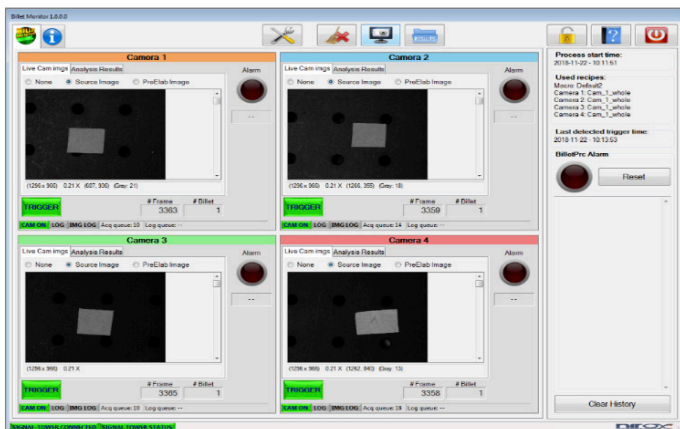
Billet Monitor 1.0.0.0

Camera 1
Live Cam imgs | Analysis Results
None | Source Image | PreElab Image
Alarm
--
(1296 x 966) 0.21 X (607, 930) (Grey: 21)
TRIGGER
# Frame 3383
# Billet 1
CAM ON | LOG | IMG LOG | Acq queue: 18 | Log queue: --

Camera 2
Live Cam imgs | Analysis Results
None | Source Image | PreElab Image
Alarm
--
(1296 x 966) 0.21 X (1266, 355) (Grey: 18)
TRIGGER
# Frame 3359
# Billet 1
CAM ON | LOG | IMG LOG | Acq queue: 14 | Log queue: --

Camera 3
Live Cam imgs | Analysis Results
None | Source Image | PreElab Image
Alarm
--
(1296 x 966) 0.21 X
TRIGGER
# Frame 3385
# Billet 1
CAM ON | LOG | IMG LOG | Acq queue: 19 | Log queue: --

Camera 4
Live Cam imgs | Analysis Results
None | Source Image | PreElab Image
Alarm
--
(1296 x 966) 0.21 X (1262, 940) (Grey: 13)
TRIGGER
# Frame 3358
# Billet 1
CAM ON | LOG | IMG LOG | Acq queue: 18 | Log queue: --

Process start time:
2018-11-22 - 10:11:51

Used recipes:
Macro: Default2
Camera 1: Cam_1_whole
Camera 2: Cam_1_whole
Camera 3: Cam_1_whole
Camera 4: Cam_1_whole

Last detected trigger time:
2018-11-22 - 10:13:53

BilletPrc Alarm
Reset

Clear History

SIGNAL TOWER CONNECTED | SIGNAL TOWER STATUS
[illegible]